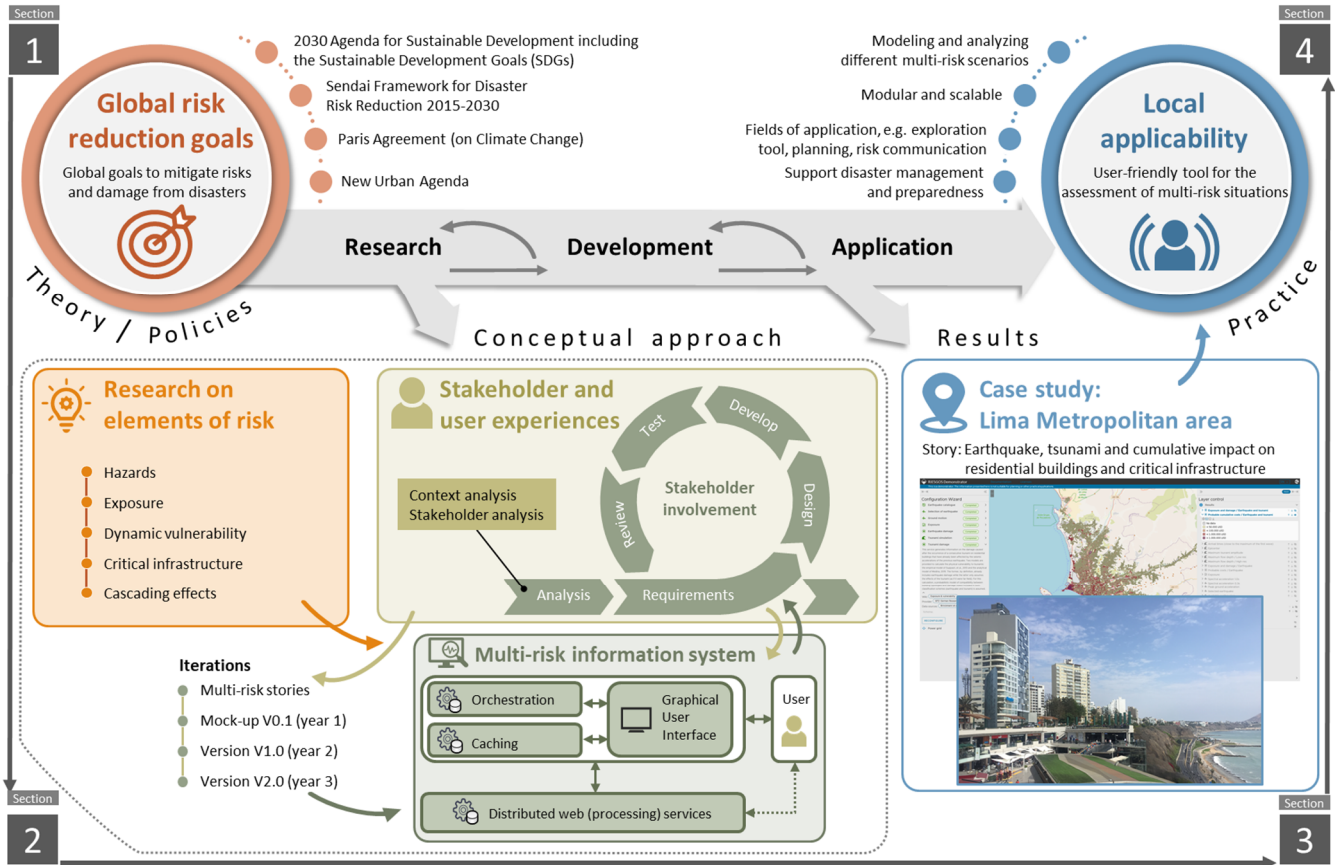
Section
1

Global risk reduction goals

Global goals to mitigate risks and damage from disasters

2030 Agenda for Sustainable Development including the Sustainable Development Goals (SDGs)

Sendai Framework for Disaster Risk Reduction 2015-2030

Paris Agreement (on Climate Change)

New Urban Agenda

Section
4

Local applicability

User-friendly tool for the assessment of multi-risk situations

Modeling and analyzing different multi-risk scenarios

Modular and scalable

Fields of application, e.g. exploration tool, planning, risk communication

Support disaster management and preparedness

Research

Development

Application

Theory / Policies

Practice

Conceptual approach

Results

Research on elements of risk

Hazards

Exposure

Dynamic vulnerability

Critical infrastructure

Cascading effects

Stakeholder and user experiences

Test

Develop

Design

Review

Stakeholder involvement

Context analysis
Stakeholder analysis

Analysis

Requirements

Case study: Lima Metropolitan area

Story: Earthquake, tsunami and cumulative impact on residential buildings and critical infrastructure

Iterations

Multi-risk stories

Mock-up V0.1 (year 1)

Version V1.0 (year 2)

Version V2.0 (year 3)

Multi-risk information system

Orchestration

Caching

Graphical User Interface

User

Distributed web (processing) services

Section
2

Section
3